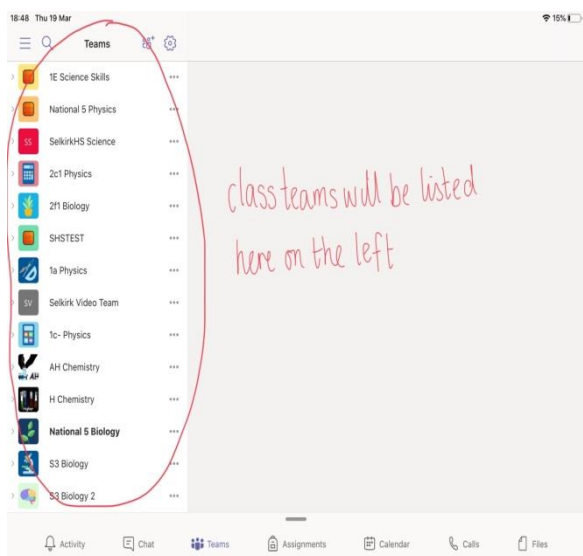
18:48 Thu 19 Mar

15%

Teams

1E Science Skills

National 5 Physics

SS SelkirkHS Science

2c1 Physics

2f1 Biology

SHSTEST

1a Physics

SV Selkirk Video Team

1c- Physics

AH AH Chemistry

H Chemistry

National 5 Biology

S3 Biology

S3 Biology 2

class teams will be listed here on the left

Activity Chat Teams Assignments Calendar Calls Files